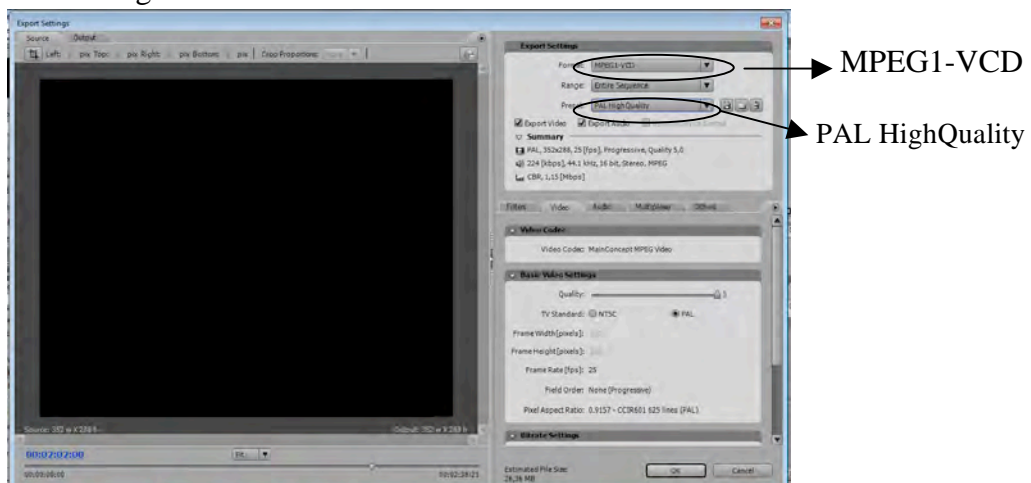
Export Settings

Source Output

Left: pix Top: pix Right: pix Bottom: pix Crop Proportions: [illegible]

Source: 352 w X 288 h

Output: 352 w X 288 h

00;02;02;00

Fit

00;00;00;00

00;02;28;21

Export Settings

Format: MPEG1-VCD

Range: Entire Sequence

Preset: PAL HighQuality

Export Video Export Audio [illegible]

Summary

PAL, 352x288, 25 [fps], Progressive, Quality 5,0

224 [kbps], 44.1 kHz, 16 bit, Stereo, MPEG

CBR, 1,15 [Mbps]

Filters Video Audio Multiplexer Others

Video Codec

Video Codec: MainConcept MPEG Video

Basic Video Settings

Quality: 5

TV Standard: NTSC PAL

Frame Width [pixels]:

Frame Height [pixels]:

Frame Rate [fps]: 25

Field Order: None (Progressive)

Pixel Aspect Ratio: 0.9157 - CCIR601 625 lines (PAL)

Bitrate Settings

Estimated File Size: 28,36 MB

OK Cancel

MPEG1-VCD

PAL HighQuality